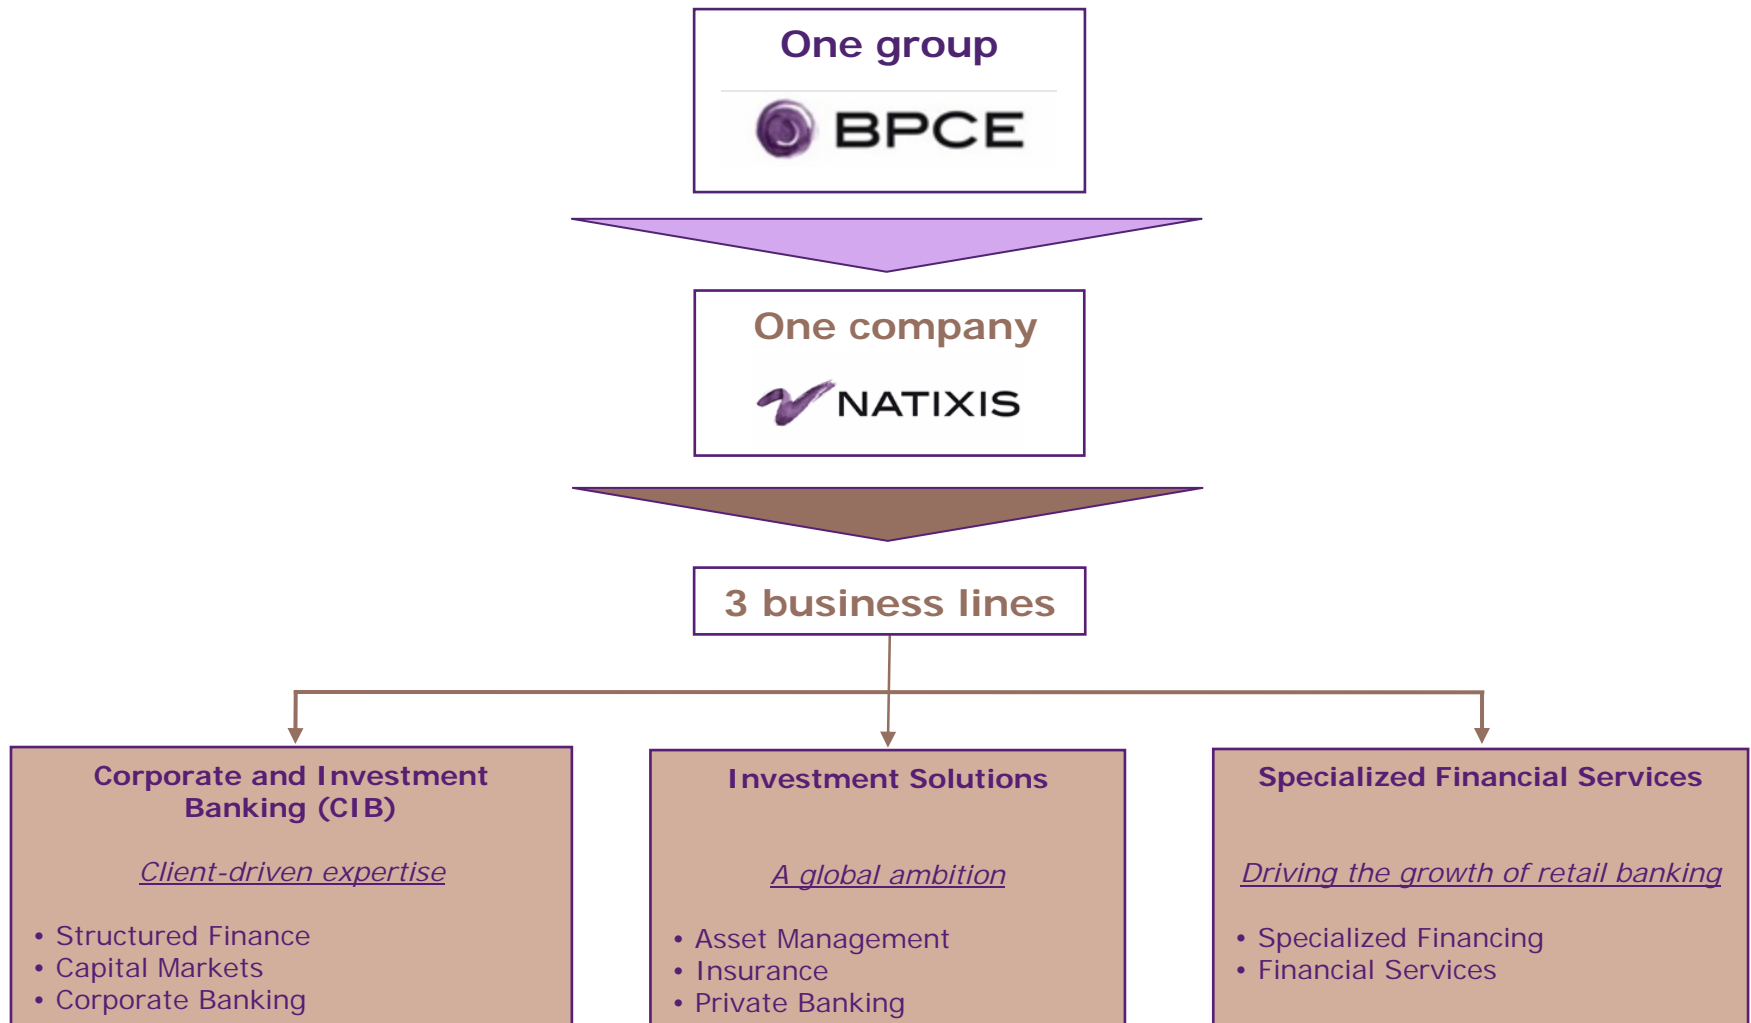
One group

BPCE

One company

NATIXIS

3 business lines

Corporate and Investment Banking (CIB)

Client-driven expertise

• Structured Finance
• Capital Markets
• Corporate Banking

Investment Solutions

A global ambition

• Asset Management
• Insurance
• Private Banking

Specialized Financial Services

Driving the growth of retail banking

• Specialized Financing
• Financial Services